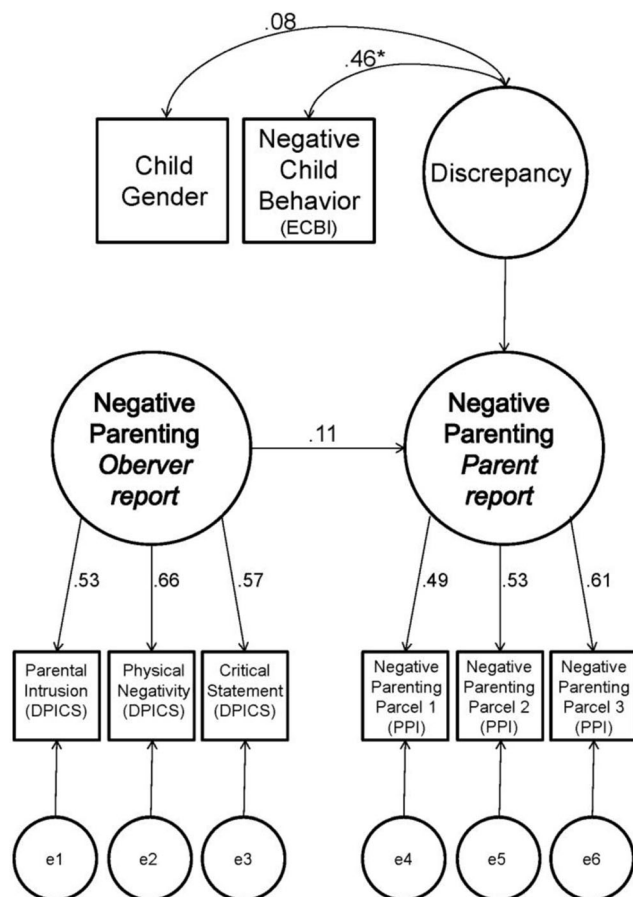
.08

.46*

Child Gender

Negative Child Behavior (ECBI)

Discrepancy

Negative Parenting *Oberver report*

.11

Negative Parenting *Parent report*

.53

.66

.57

.49

.53

.61

Parental Intrusion (DPICS)

Physical Negativity (DPICS)

Critical Statement (DPICS)

Negative Parenting Parcel 1 (PPI)

Negative Parenting Parcel 2 (PPI)

Negative Parenting Parcel 3 (PPI)

e1

e2

e3

e4

e5

e6